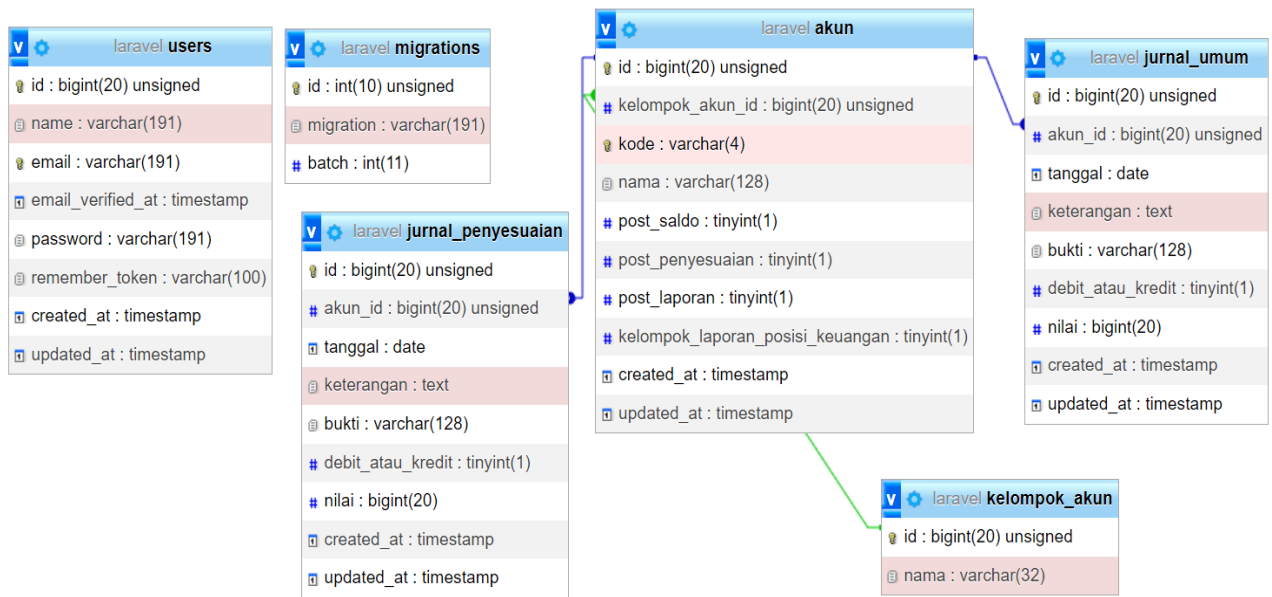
laravel users
id : bigint(20) unsigned
name : varchar(191)
email : varchar(191)
email_verified_at : timestamp
password : varchar(191)
remember_token : varchar(100)
created_at : timestamp
updated_at : timestamp

laravel migrations
id : int(10) unsigned
migration : varchar(191)
batch : int(11)

laravel jurnal_penyesuaian
id : bigint(20) unsigned
akun_id : bigint(20) unsigned
tanggal : date
keterangan : text
bukti : varchar(128)
debit_atau_kredit : tinyint(1)
nilai : bigint(20)
created_at : timestamp
updated_at : timestamp

laravel akun
id : bigint(20) unsigned
kelompok_akun_id : bigint(20) unsigned
kode : varchar(4)
nama : varchar(128)
post_saldo : tinyint(1)
post_penyesuaian : tinyint(1)
post_laporan : tinyint(1)
kelompok_laporan_posisi_keuangan : tinyint(1)
created_at : timestamp
updated_at : timestamp

laravel jurnal_umum
id : bigint(20) unsigned
akun_id : bigint(20) unsigned
tanggal : date
keterangan : text
bukti : varchar(128)
debit_atau_kredit : tinyint(1)
nilai : bigint(20)
created_at : timestamp
updated_at : timestamp

laravel kelompok_akun
id : bigint(20) unsigned
nama : varchar(32)